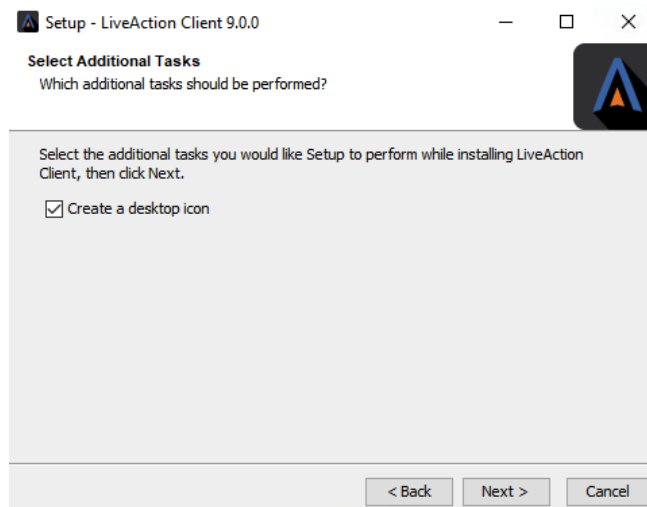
Setup - LiveAction Client 9.0.0

Select Additional Tasks
Which additional tasks should be performed?

Select the additional tasks you would like Setup to perform while installing LiveAction Client, then click Next.

Create a desktop icon

< Back
Next >
Cancel